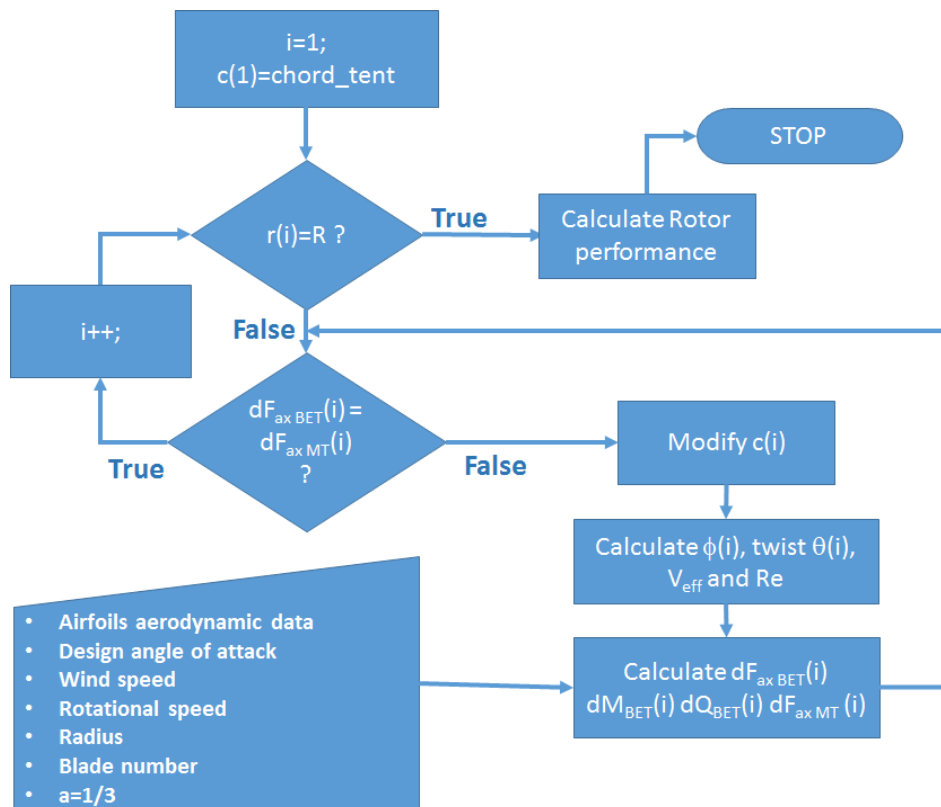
i=1;
c(1)=chord_tent

STOP

r(i)=R ?

True

Calculate Rotor performance

i++;

False

$dF_{ax\,BET}(i)$ =
$dF_{ax\,MT}(i)$
?

True

False

Modify c(i)

Calculate $\phi$(i), twist $\theta$(i), $V_{eff}$ and Re

- Airfoils aerodynamic data
- Design angle of attack
- Wind speed
- Rotational speed
- Radius
- Blade number
- a=1/3

Calculate $dF_{ax\,BET}(i)$
$dM_{BET}(i)$ $dQ_{BET}(i)$ $dF_{ax\,MT}$ (i)